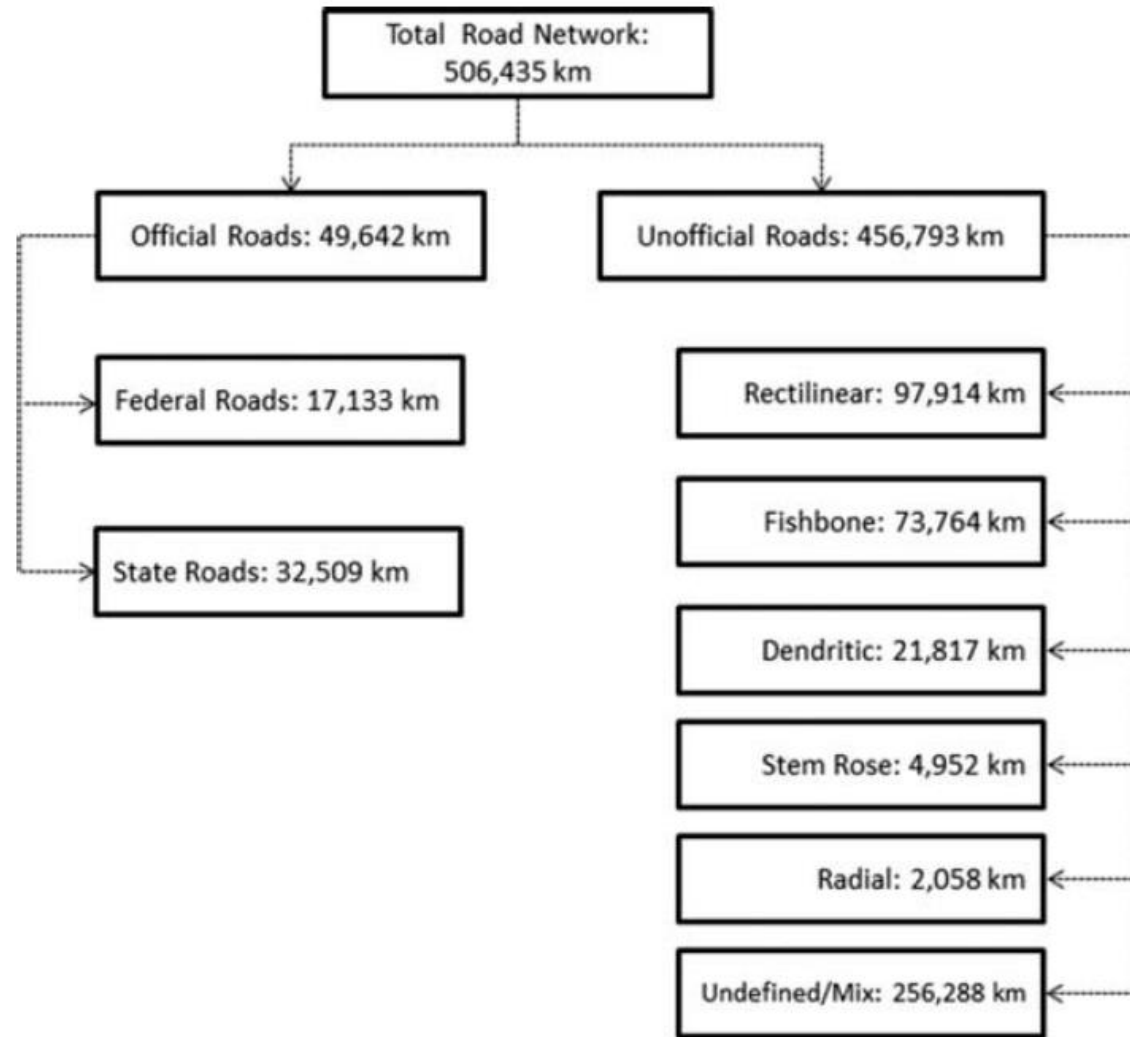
Total Road Network:
506,435 km

Official Roads: 49,642 km

Unofficial Roads: 456,793 km

Federal Roads: 17,133 km

State Roads: 32,509 km

Rectilinear: 97,914 km

Fishbone: 73,764 km

Dendritic: 21,817 km

Stem Rose: 4,952 km

Radial: 2,058 km

Undefined/Mix: 256,288 km